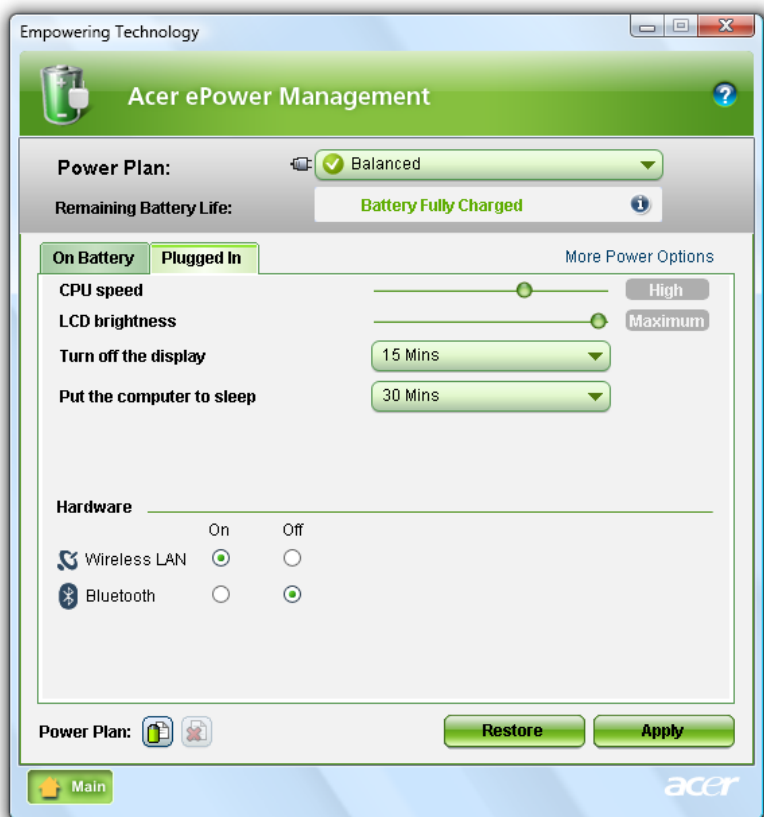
Empowering Technology

Acer ePower Management

Power Plan: Balanced

Remaining Battery Life: Battery Fully Charged

On Battery
Plugged In
More Power Options

CPU speed High

LCD brightness Maximum

Turn off the display 15 Mins

Put the computer to sleep 30 Mins

Hardware

On Off

Wireless LAN

Bluetooth

Power Plan:

Restore

Apply

Main

acer